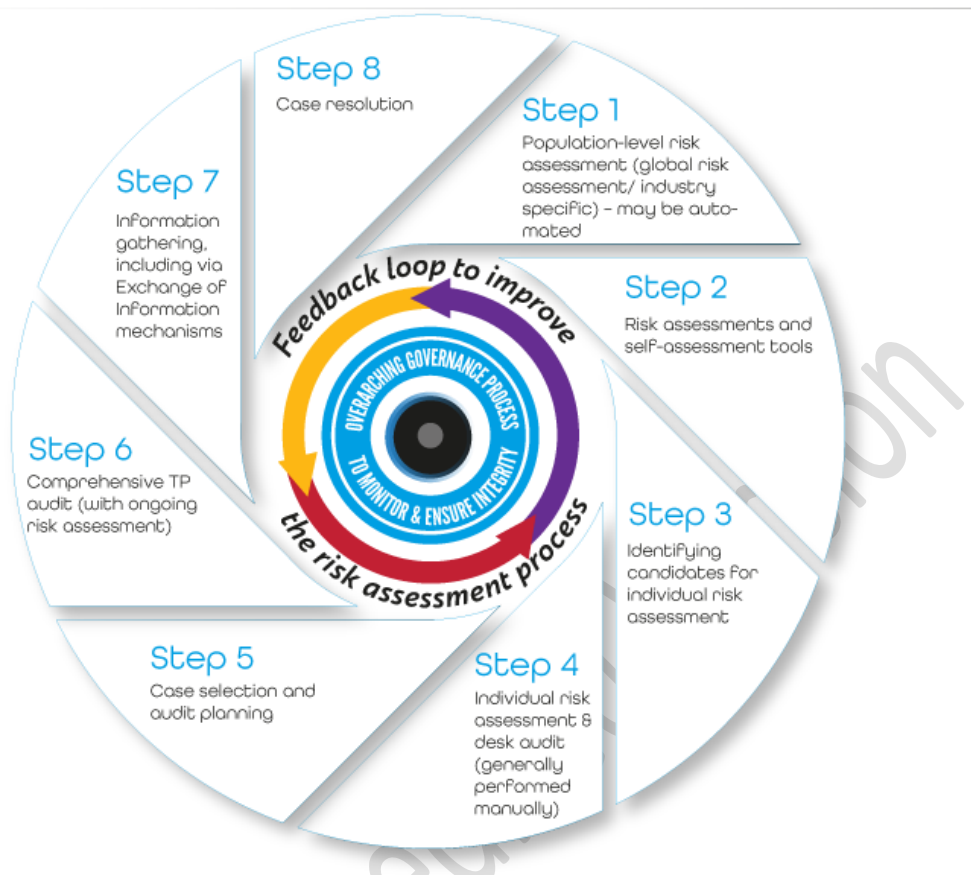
Step 8
Case resolution

Step 1
Population-level risk assessment (global risk assessment/ industry specific) – may be automated

Step 2
Risk assessments and self-assessment tools

Step 3
Identifying candidates for individual risk assessment

Step 4
Individual risk assessment & desk audit (generally performed manually)

Step 5
Case selection and audit planning

Step 6
Comprehensive TP audit (with ongoing risk assessment)

Step 7
Information gathering, including via Exchange of Information mechanisms

Feedback loop to improve the risk assessment process

OVERARCHING GOVERNANCE PROCESS TO MONITOR & ENSURE INTEGRITY